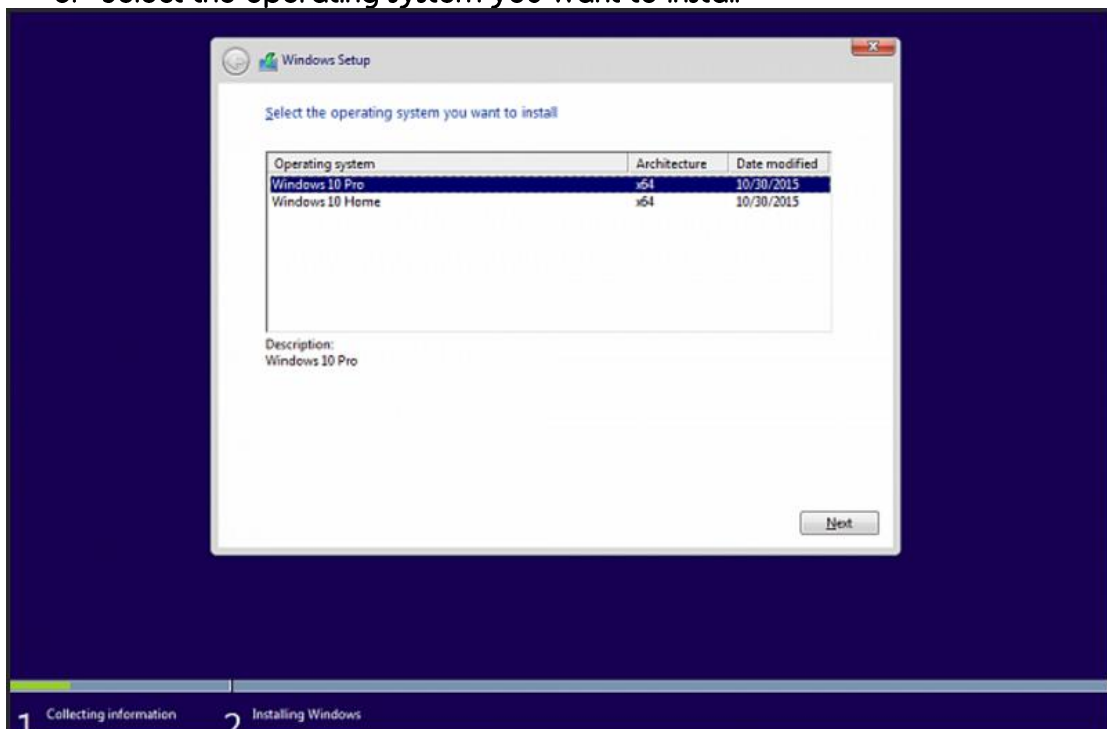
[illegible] Select the operating system you want to install.

Windows Setup

Select the operating system you want to install

| Operating system | Architecture | Date modified |
|---|---|---|
| Windows 10 Pro | x64 | 10/30/2015 |
| Windows 10 Home | x64 | 10/30/2015 |

Description:
Windows 10 Pro

Next

1 Collecting information

2 Installing Windows